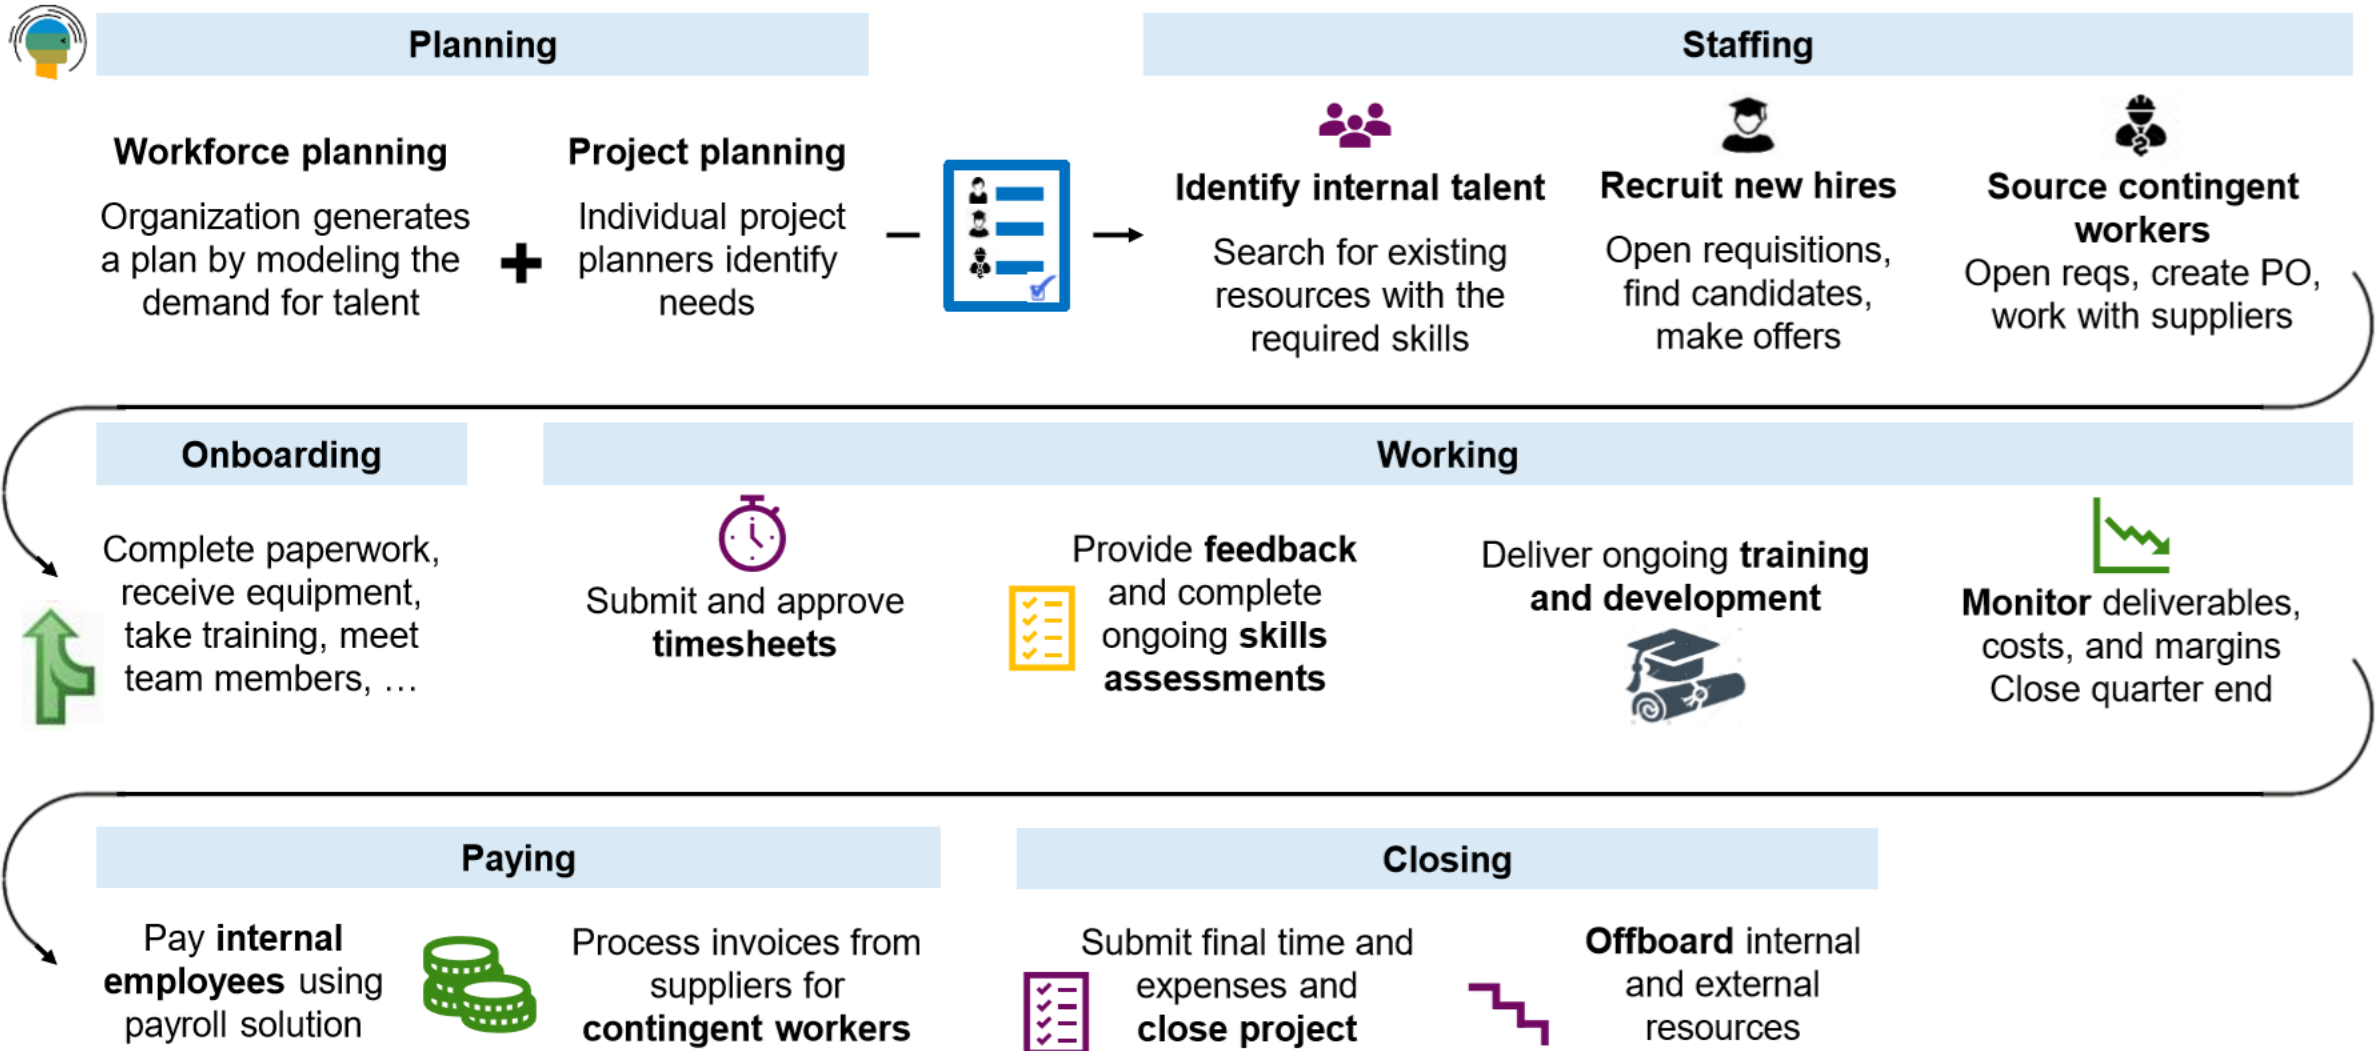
Planning

Workforce planning

Organization generates a plan by modeling the demand for talent

Project planning

Individual project planners identify needs

Staffing

Identify internal talent

Search for existing resources with the required skills

Recruit new hires

Open requisitions, find candidates, make offers

Source contingent workers

Open reqs, create PO, work with suppliers

Onboarding

Complete paperwork, receive equipment, take training, meet team members, …

Working

Submit and approve **timesheets**

Provide **feedback** and complete ongoing **skills assessments**

Deliver ongoing **training and development**

**Monitor** deliverables, costs, and margins Close quarter end

Paying

Pay **internal employees** using payroll solution

Process invoices from suppliers for **contingent workers**

Closing

Submit final time and expenses and **close project**

**Offboard** internal and external resources